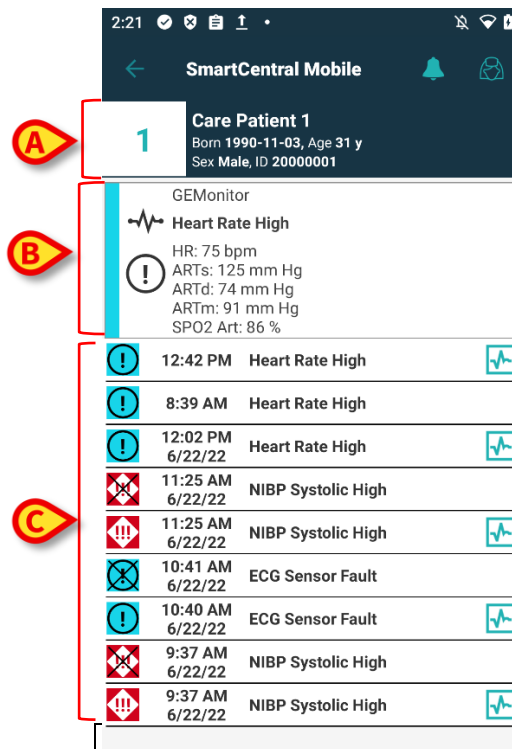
2:21

SmartCentral Mobile

A

1

Care Patient 1
Born 1990-11-03, Age 31 y
Sex Male, ID 20000001

B

GEMonitor
Heart Rate High
HR: 75 bpm
ARTs: 125 mm Hg
ARTd: 74 mm Hg
ARTm: 91 mm Hg
SPO2 Art: 86 %

C

| | | |
|---|---|---|
| 12:42 PM | Heart Rate High | |
| 8:39 AM | Heart Rate High | |
| 12:02 PM 6/22/22 | Heart Rate High | |
| 11:25 AM 6/22/22 | NIBP Systolic High | |
| 11:25 AM 6/22/22 | NIBP Systolic High | |
| 10:41 AM 6/22/22 | ECG Sensor Fault | |
| 10:40 AM 6/22/22 | ECG Sensor Fault | |
| 9:37 AM 6/22/22 | NIBP Systolic High | |
| 9:37 AM 6/22/22 | NIBP Systolic High | |